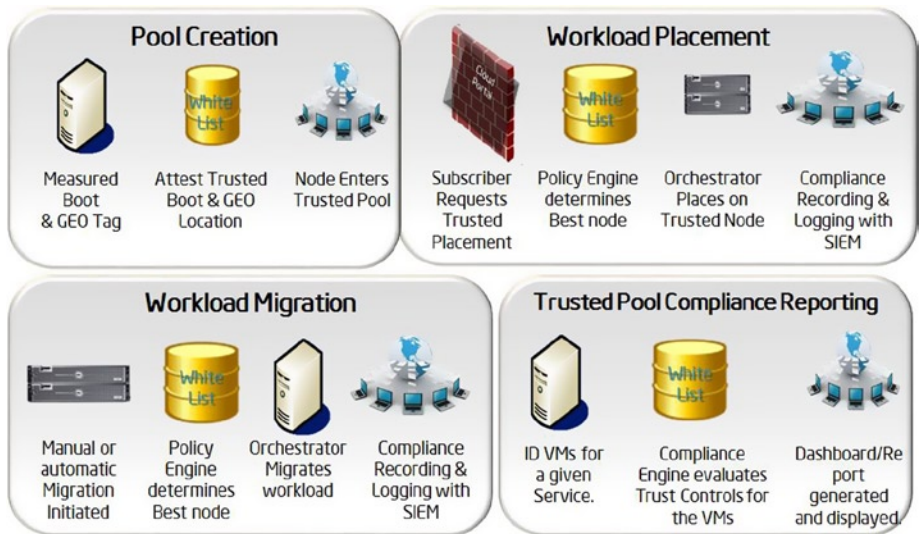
Pool Creation

White List

Measured Boot & GEO Tag

Attest Trusted Boot & GEO Location

Node Enters Trusted Pool

Workload Placement

Cloud Portal

White List

Subscriber Requests Trusted Placement

Policy Engine determines Best node

Orchestrator Places on Trusted Node

Compliance Recording & Logging with SIEM

Workload Migration

White List

Manual or automatic Migration Initiated

Policy Engine determines Best node

Orchestrator Migrates workload

Compliance Recording & Logging with SIEM

Trusted Pool Compliance Reporting

White List

ID VMs for a given Service.

Compliance Engine evaluates Trust Controls for the VMs

Dashboard/Report generated and displayed.